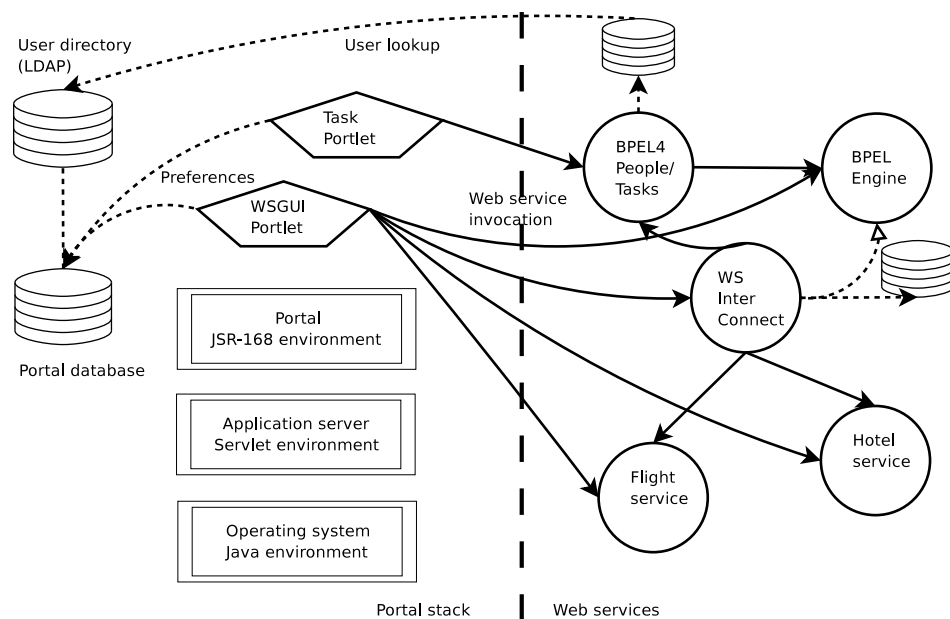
User directory (LDAP)

User lookup

Task Portlet

BPEL4 People/ Tasks

BPEL Engine

Preferences

WSGUI Portlet

Web service invocation

WS Inter Connect

Portal database

Portal JSR-168 environment

Application server Servlet environment

Operating system Java environment

Hotel service

Flight service

Portal stack

Web services